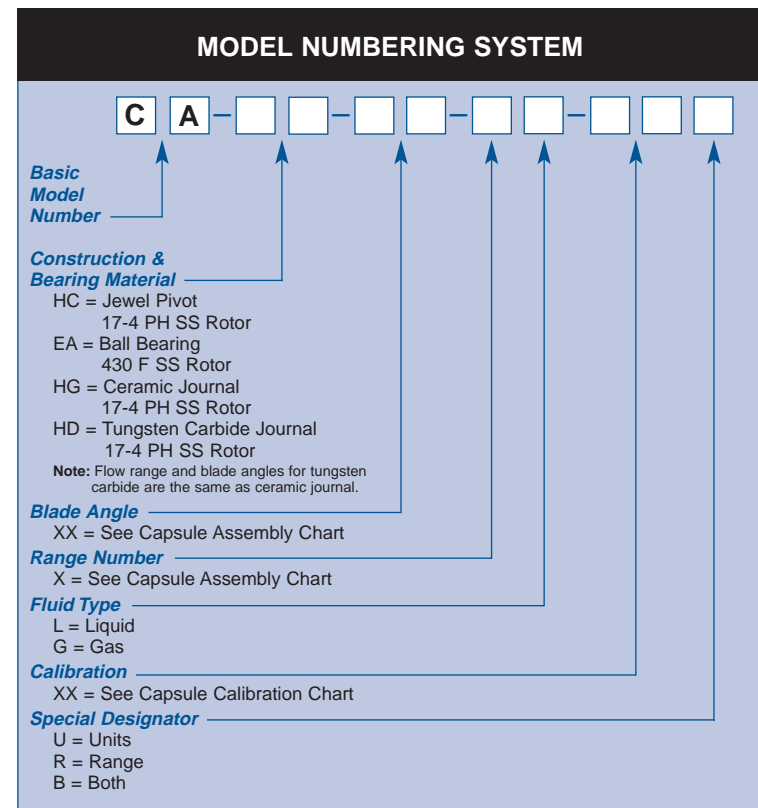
MODEL NUMBERING SYSTEM

C A – – – –

Basic Model Number

Construction & Bearing Material
HC = Jewel Pivot
17-4 PH SS Rotor
EA = Ball Bearing
430 F SS Rotor
HG = Ceramic Journal
17-4 PH SS Rotor
HD = Tungsten Carbide Journal
17-4 PH SS Rotor
Note: Flow range and blade angles for tungsten carbide are the same as ceramic journal.

Blade Angle
XX = See Capsule Assembly Chart

Range Number
X = See Capsule Assembly Chart

Fluid Type
L = Liquid
G = Gas

Calibration
XX = See Capsule Calibration Chart

Special Designator
U = Units
R = Range
B = Both